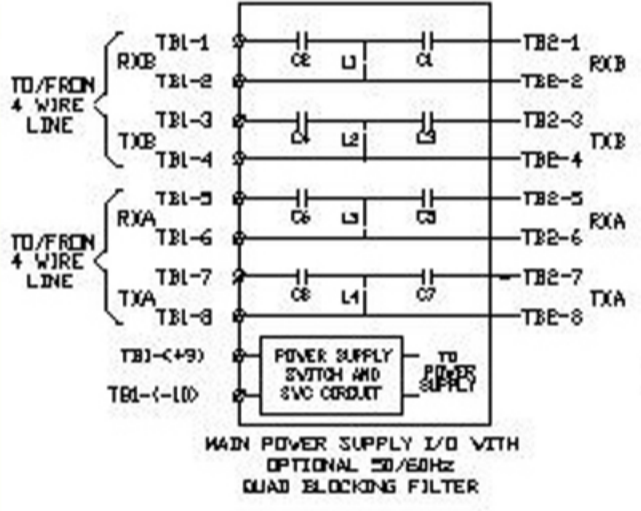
TO/FROM 4 WIRE LINE

RXB

TB1-1

TB1-2

TXB

TB1-3

TB1-4

C2

L1

C1

C4

L2

C3

TB2-1

TB2-2

RXB

TB2-3

TB2-4

TXB

TO/FROM 4 WIRE LINE

RXA

TB1-5

TB1-6

TXA

TB1-7

TB1-8

C6

L3

C5

C8

L4

C7

TB2-5

TB2-6

RXA

TB2-7

TB2-8

TXA

TB1-(+9)

TB1-(-10)

POWER SUPPLY SWITCH AND SVC CIRCUIT

TO POWER SUPPLY

MAIN POWER SUPPLY I/O WITH OPTIONAL 50/60Hz QUAD BLOCKING FILTER